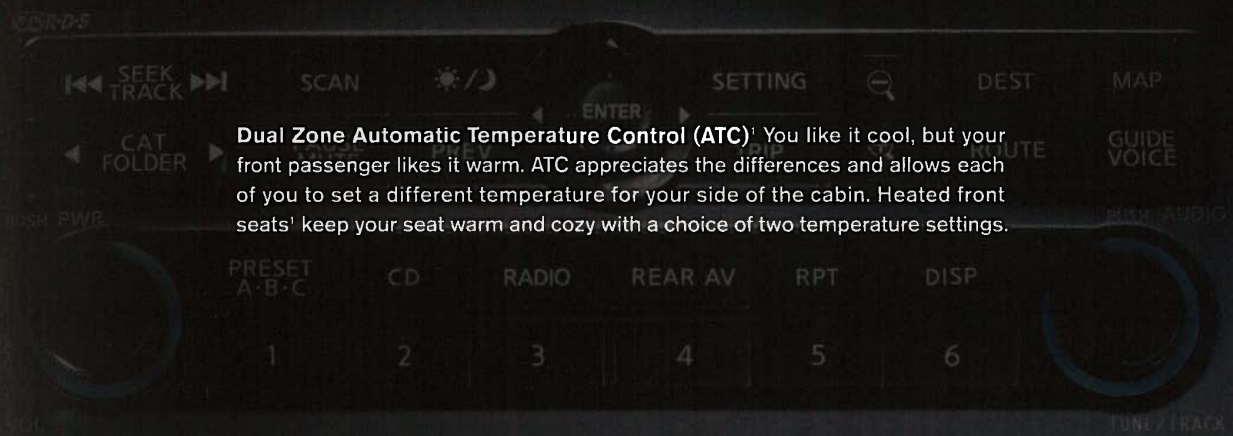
COMPASS

SEEK TRACK

SCAN

ENTER

SETTING

DEST

MAP

CAT FOLDER

PREV

ROUTE

GUIDE VOICE

**Dual Zone Automatic Temperature Control (ATC)**¹ You like it cool, but your front passenger likes it warm. ATC appreciates the differences and allows each of you to set a different temperature for your side of the cabin. Heated front seats¹ keep your seat warm and cozy with a choice of two temperature settings.

PUSH PWR

PUSH AUDIO

PRESET A·B·C

CD

RADIO

REAR AV

RPT

DISP

1

2

3

4

5

6

VOL

TUNE / TRACK